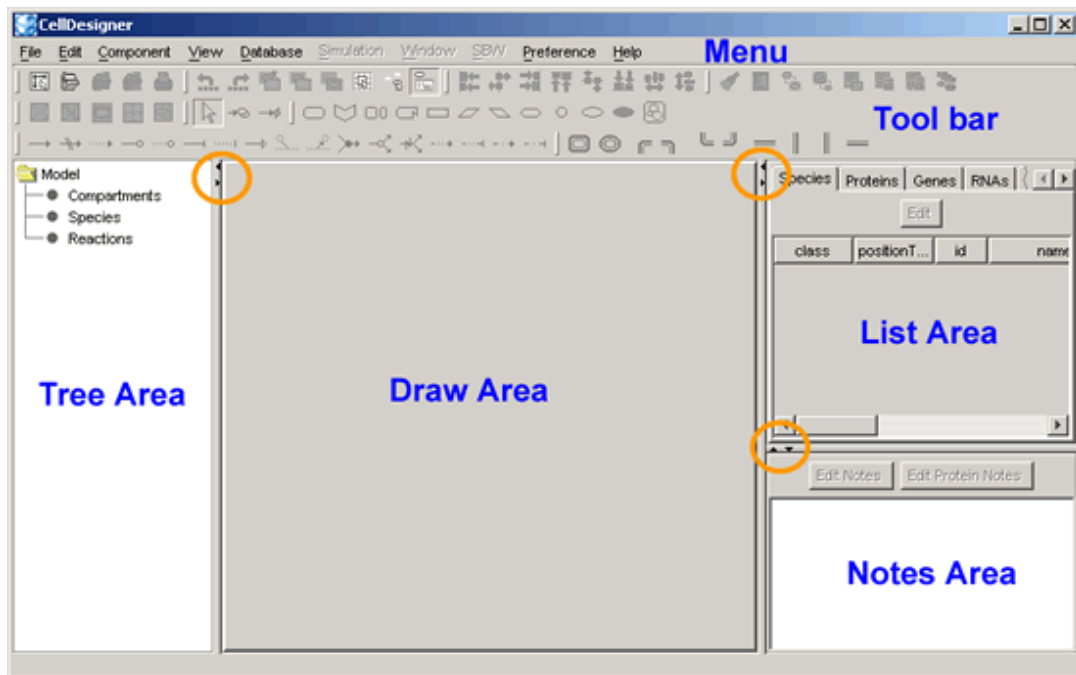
CellDesigner

File Edit Component View Database Simulation Window SBW Preference Help

Menu

Tool bar

Model
Compartments
Species
Reactions

Tree Area

Draw Area

Species | Proteins | Genes | RNAs

Edit

| class | positionT... | id | name |
|---|---|---|---|

List Area

Edit Notes | Edit Protein Notes

Notes Area